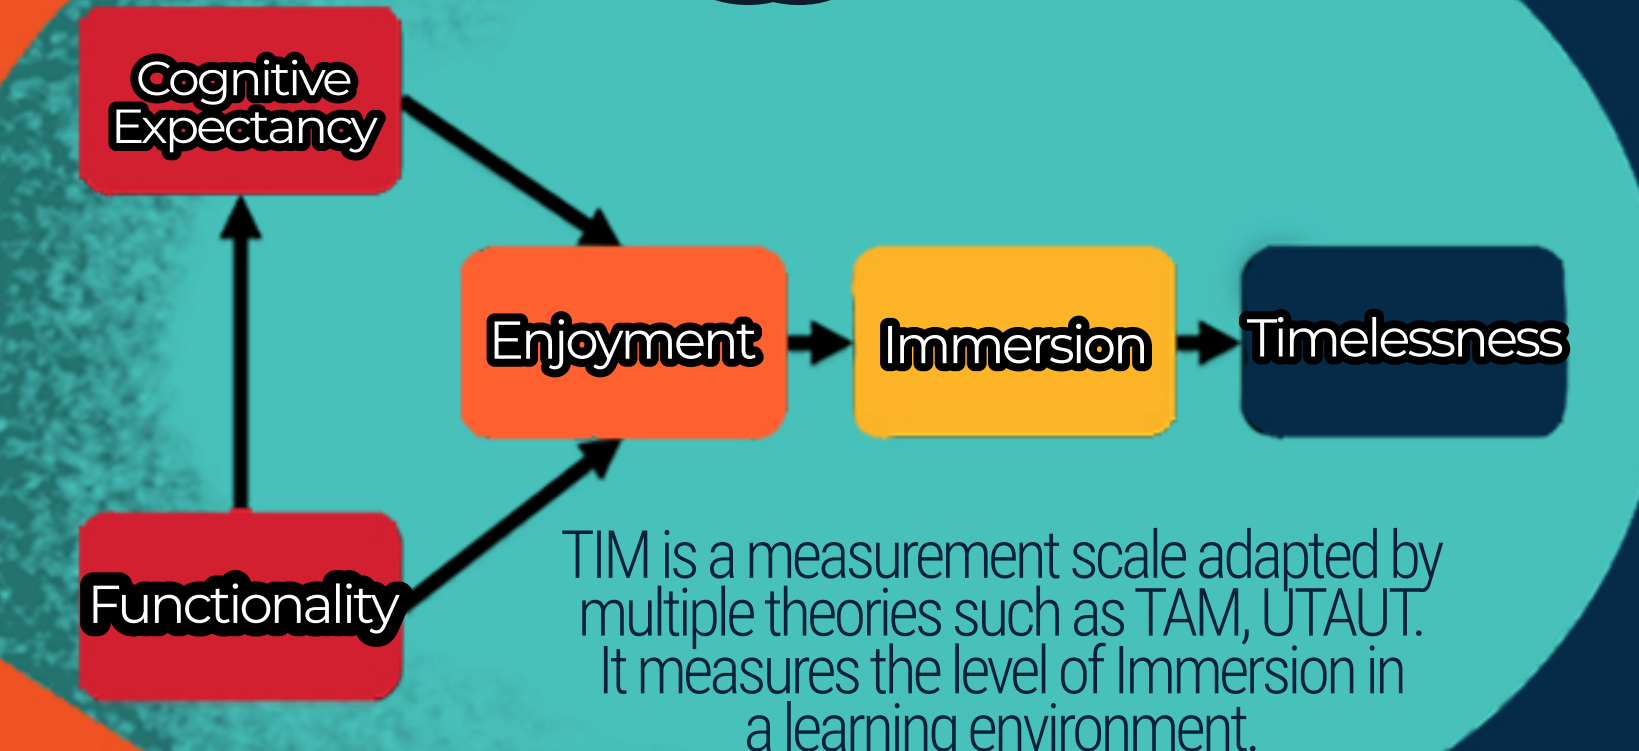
Cognitive Expectancy

Enjoyment

Immersion

Timelessness

Functionality

TIM is a measurement scale adapted by multiple theories such as TAM, UTAUT. It measures the level of Immersion in a learning environment.